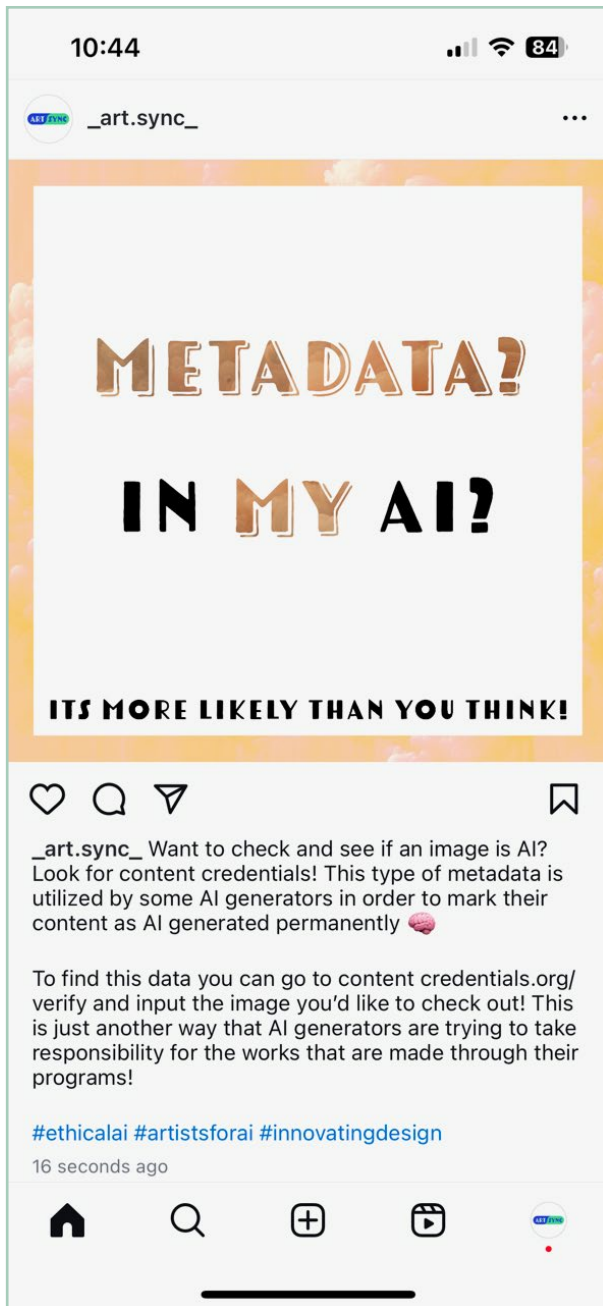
10:44

84

ART SYNC _art.sync_

...

METADATA?

IN MY AI?

ITS MORE LIKELY THAN YOU THINK!

_art.sync_ Want to check and see if an image is AI? Look for content credentials! This type of metadata is utilized by some AI generators in order to mark their content as AI generated permanently 🧠

To find this data you can go to content credentials.org/verify and input the image you'd like to check out! This is just another way that AI generators are trying to take responsibility for the works that are made through their programs!

#ethicalai #artistsforai #innovatingdesign

16 seconds ago

ART SYNC